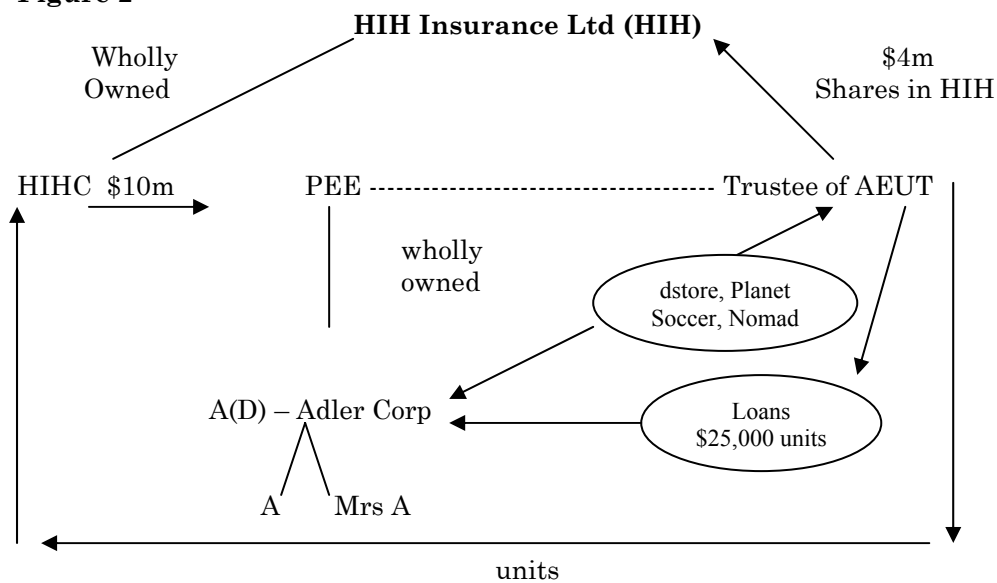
Figure 2

HIH Insurance Ltd (HIH)

Wholly Owned

$4m Shares in HIH

HIHC $10m

PEE

Trustee of AEUT

wholly owned

dstore, Planet Soccer, Nomad

A(D) – Adler Corp

Loans $25,000 units

A

Mrs A

units